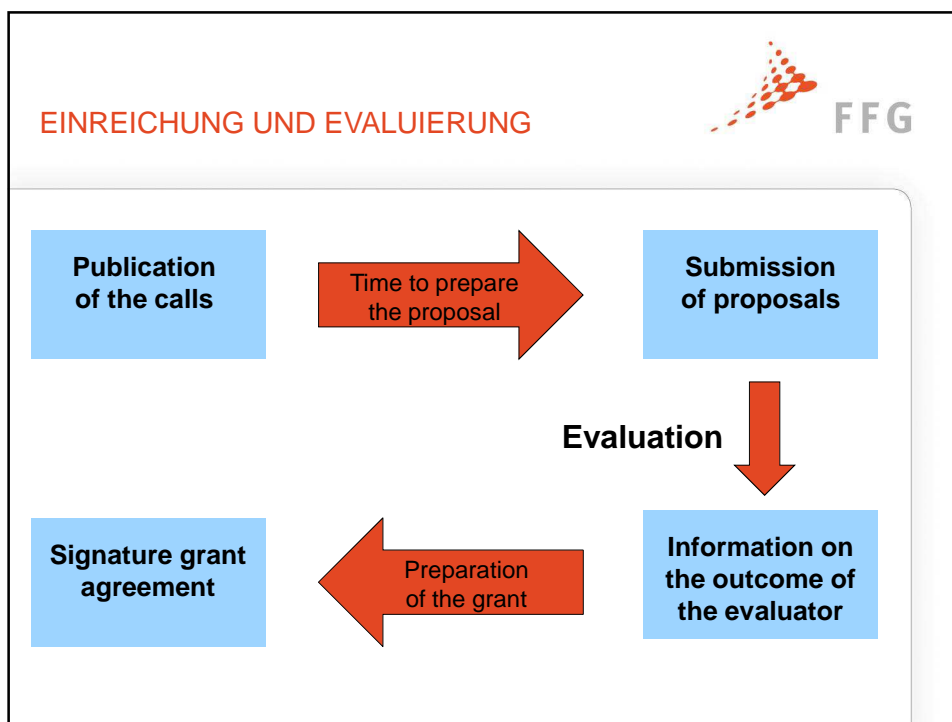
EINREICHUNG UND EVALUIERUNG

FFG

Publication of the calls

Time to prepare the proposal

Submission of proposals

Evaluation

Information on the outcome of the evaluator

Preparation of the grant

Signature grant agreement